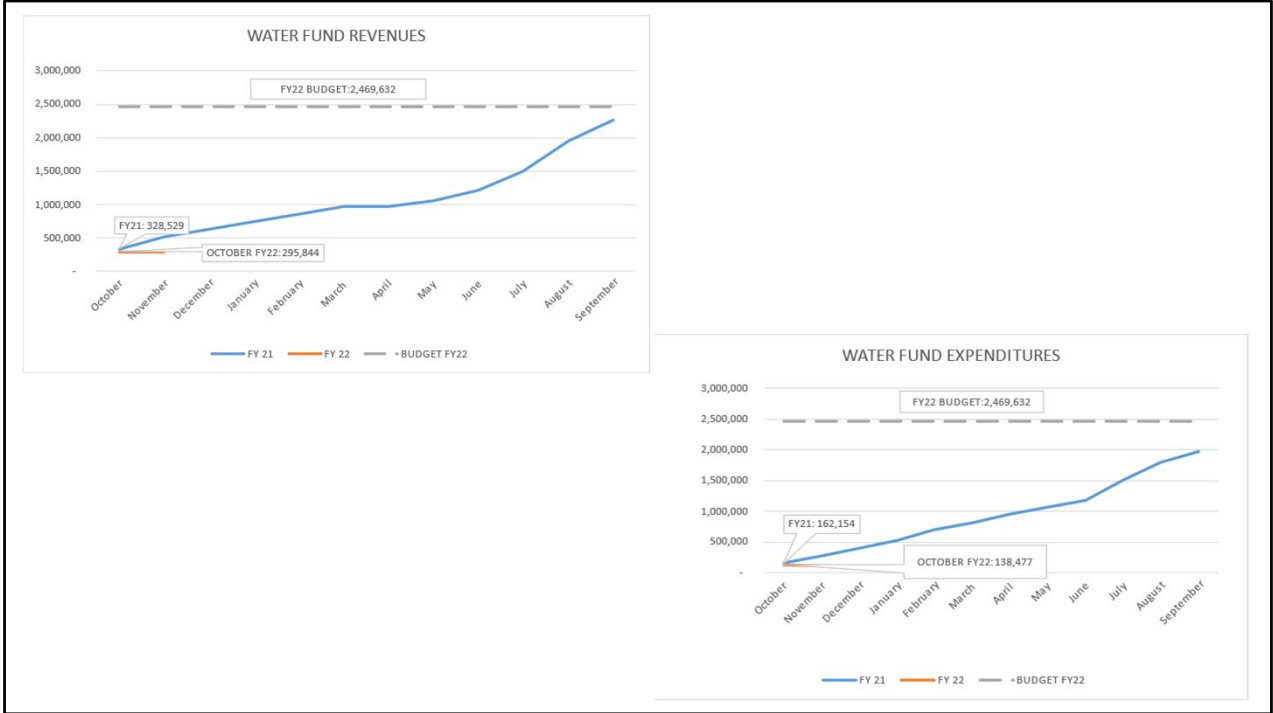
WATER FUND REVENUES

3,000,000
2,500,000
2,000,000
1,500,000
1,000,000
500,000
-

FY22 BUDGET:2,469,632

FY21: 328,529

OCTOBER FY22:295,844

October
November
December
January
February
March
April
May
June
July
August
September

FY 21
FY 22
BUDGET FY22

WATER FUND EXPENDITURES

3,000,000
2,500,000
2,000,000
1,500,000
1,000,000
500,000
-

FY22 BUDGET:2,469,632

FY21: 162,154

OCTOBER FY22:138,477

October
November
December
January
February
March
April
May
June
July
August
September

FY 21
FY 22
BUDGET FY22